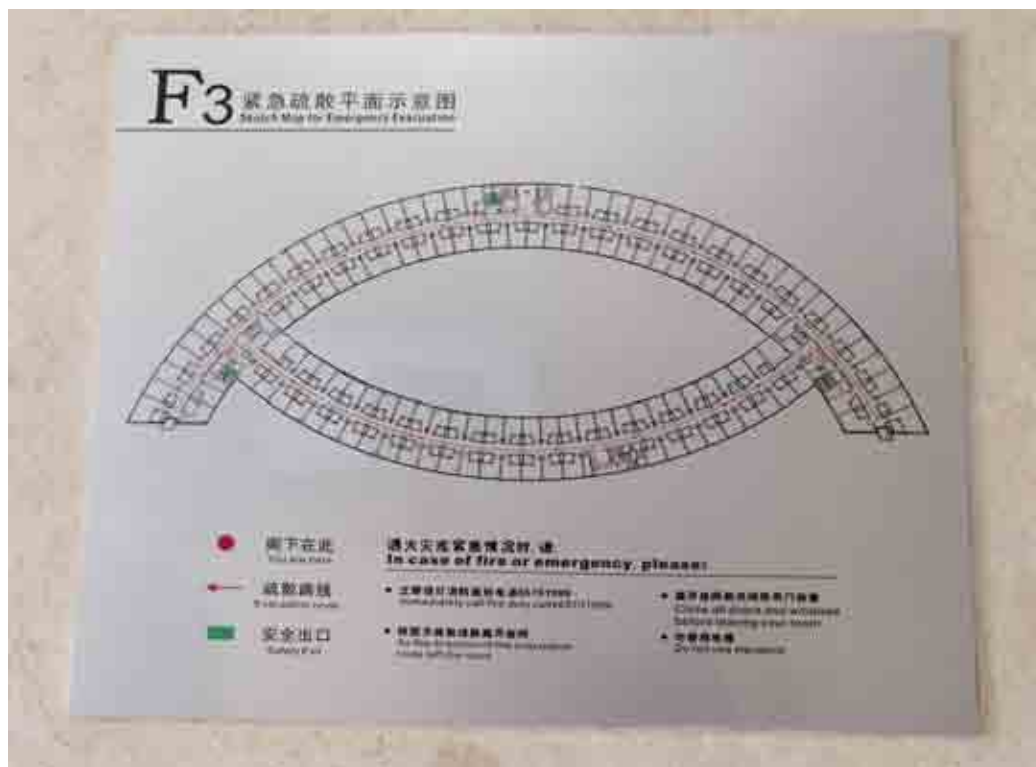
F3 紧急疏散平面示意图
Sketch Map for Emergency Evacuation

阁下在此
You are here

疏散路线
Evacuation route

安全出口
Safety Exit

遇火灾或紧急情况时，请：
In case of fire or emergency, please:

• 立即拨打消防值班电话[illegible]
Immediately call fire duty center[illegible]

• 按图示疏散路线离开房间
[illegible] evacuation route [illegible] the room

• 离开房间前关闭所有门窗
Close all doors and windows before leaving your room

• 勿乘电梯
Do not use elevator